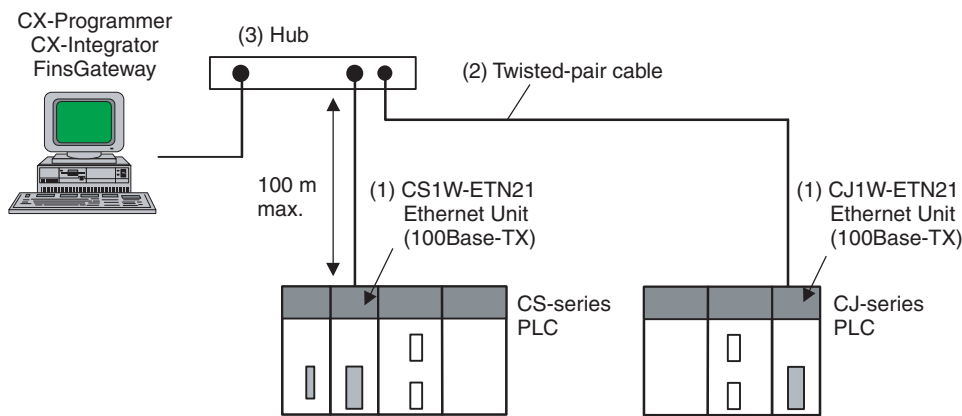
CX-Programmer
CX-Integrator
FinsGateway

(3) Hub

(2) Twisted-pair cable

100 m
max.

(1) CS1W-ETN21
Ethernet Unit
(100Base-TX)

(1) CJ1W-ETN21
Ethernet Unit
(100Base-TX)

CS-series
PLC

CJ-series
PLC